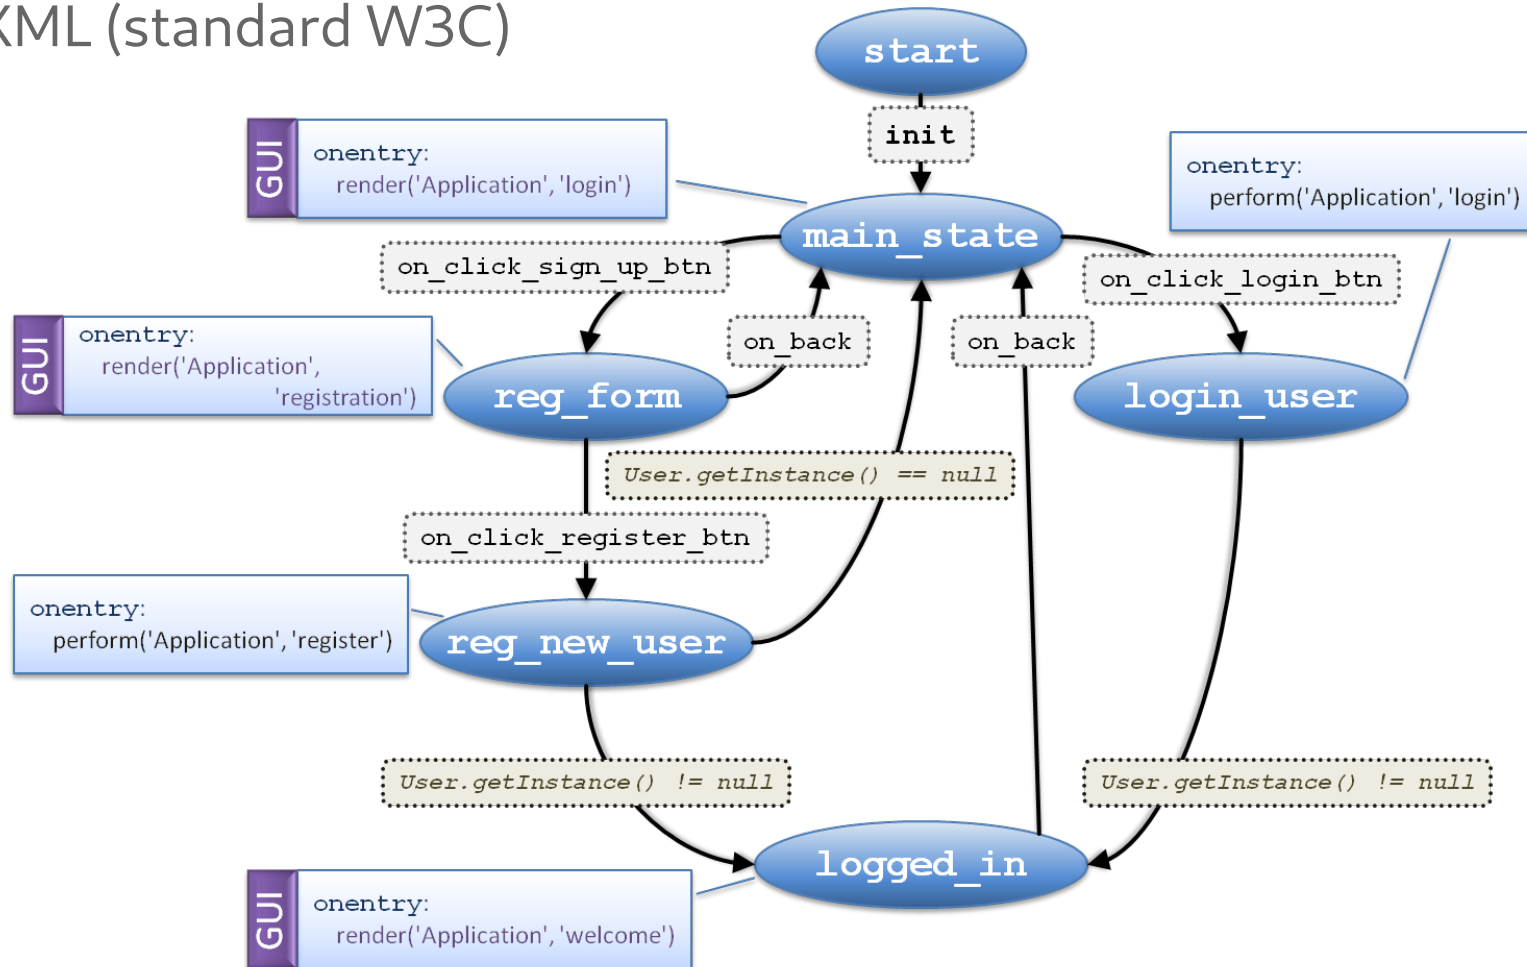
ML (standard W3C)

start

init

GUI onentry: render('Application', 'login')

main_state

onentry: perform('Application', 'login')

on_click_sign_up_btn

on_click_login_btn

GUI onentry: render('Application', 'registration')

on_back

on_back

reg_form

login_user

User.getInstance() == null

on_click_register_btn

onentry: perform('Application', 'register')

reg_new_user

User.getInstance() != null

User.getInstance() != null

logged_in

GUI onentry: render('Application', 'welcome')